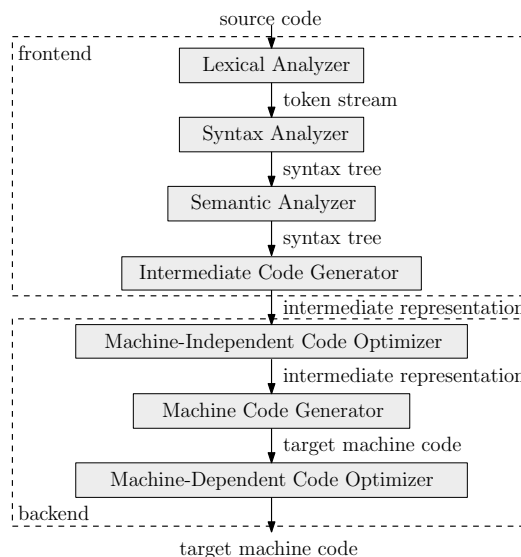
source code

frontend

Lexical Analyzer

token stream

Syntax Analyzer

syntax tree

Semantic Analyzer

syntax tree

Intermediate Code Generator

intermediate representatio

Machine-Independent Code Optimizer

intermediate representatio

Machine Code Generator

target machine code

Machine-Dependent Code Optimizer

backend

target machine code